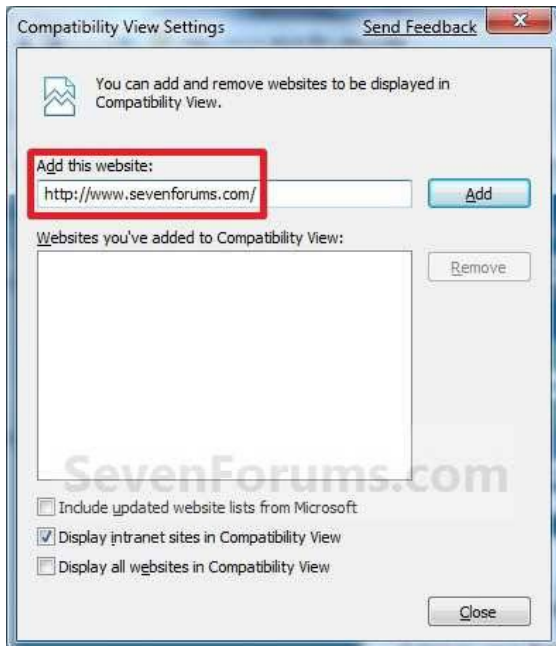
Compatibility View Settings
Send Feedback
x

You can add and remove websites to be displayed in Compatibility View.

Add this website:
http://www.sevenforums.com/
Add

Websites you've added to Compatibility View:
Remove

SevenForums.com

Include updated website lists from Microsoft
Display intranet sites in Compatibility View
Display all websites in Compatibility View

Close